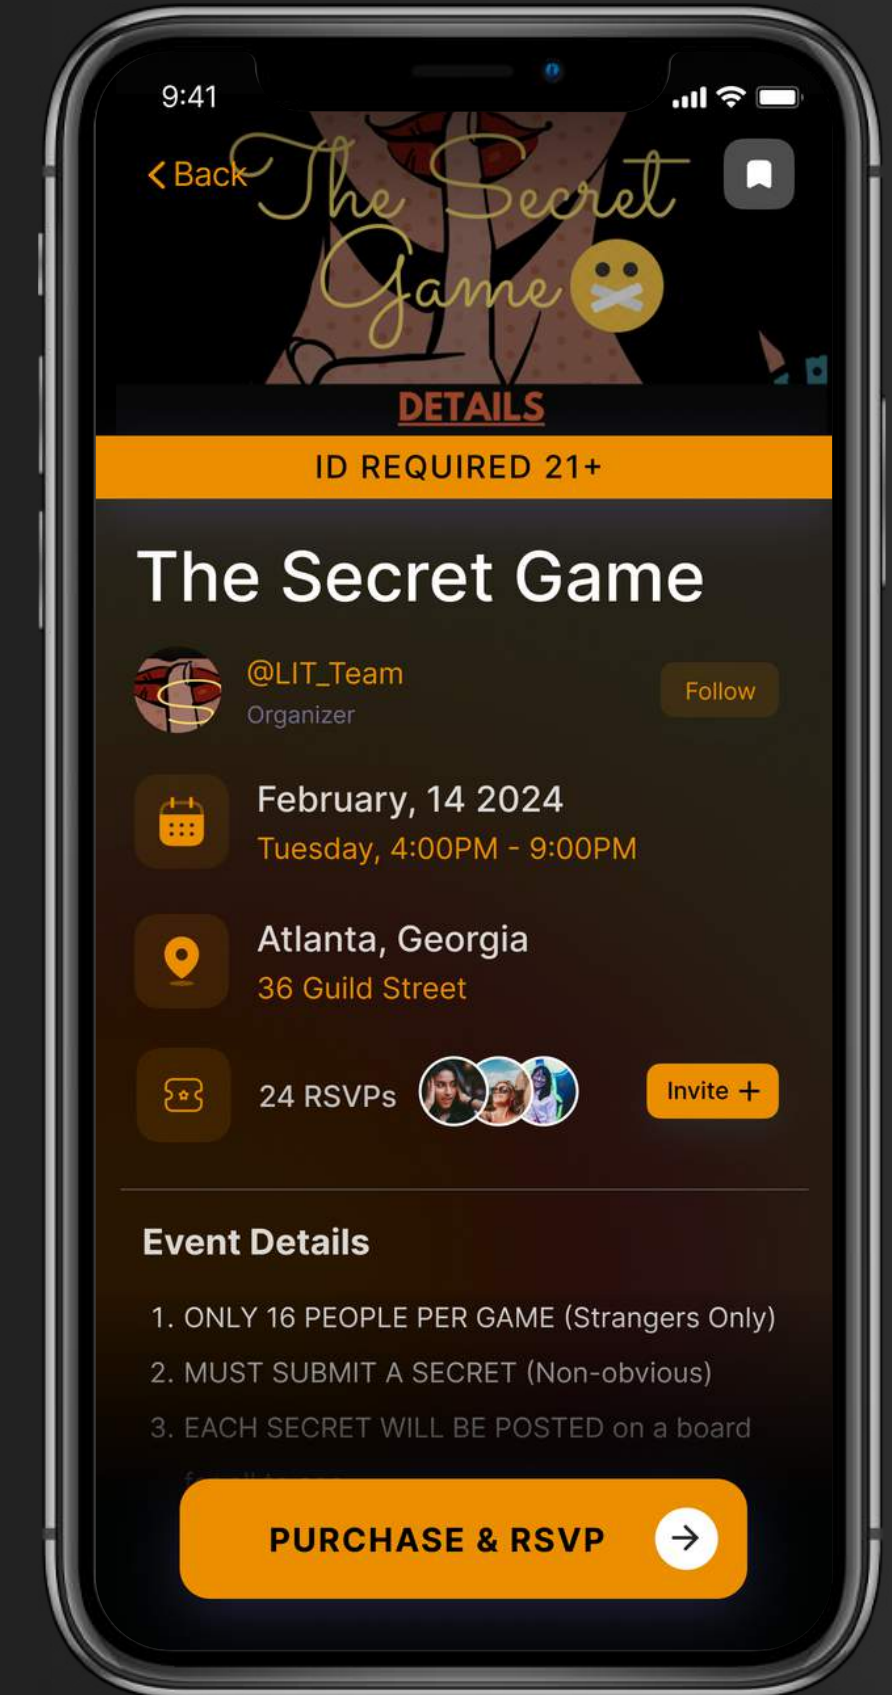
9:41

Back

The Secret Game

DETAILS

ID REQUIRED 21+

The Secret Game

@LIT_Team
Organizer

Follow

February, 14 2024
Tuesday, 4:00PM - 9:00PM

Atlanta, Georgia
36 Guild Street

24 RSVPs

Invite +

Event Details

1. ONLY 16 PEOPLE PER GAME (Strangers Only)
2. MUST SUBMIT A SECRET (Non-obvious)
3. EACH SECRET WILL BE POSTED on a board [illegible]

PURCHASE & RSVP